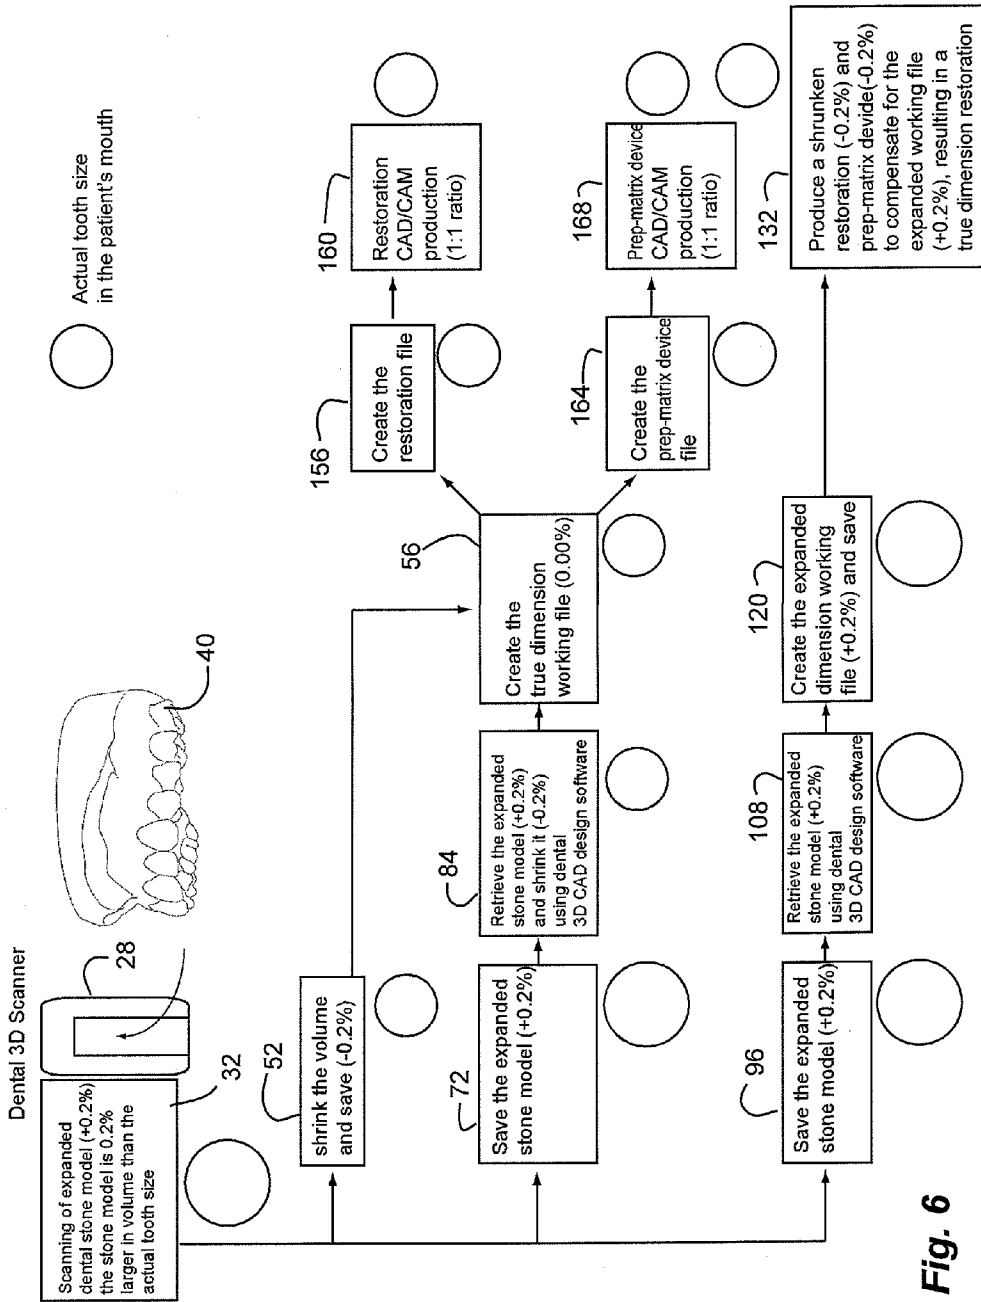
Dental 3D Scanner

28

40

Actual tooth size in the patient's mouth

32

Scanning of expanded dental stone model (+0.2%) the stone model is 0.2% larger in volume than the actual tooth size

52

shrink the volume and save (-0.2%)

72

Save the expanded stone model (+0.2%)

84

Retrieve the expanded stone model (+0.2%) and shrink it (-0.2%) using dental 3D CAD design software

56

Create the true dimension working file (0.00%)

156

Create the restoration file

160

Restoration CAD/CAM production (1:1 ratio)

164

Create the prep-matrix device file

168

Prep-matrix device CAD/CAM production (1:1 ratio)

96

Save the expanded stone model (+0.2%)

108

Retrieve the expanded stone model (+0.2%) using dental 3D CAD design software

120

Create the expanded dimension working file (+0.2%) and save

132

Produce a shrunken restoration (-0.2%) and prep-matrix devide(-0.2%) to compensate for the expanded working file (+0.2%), resulting in a true dimension restoration

Fig. 6